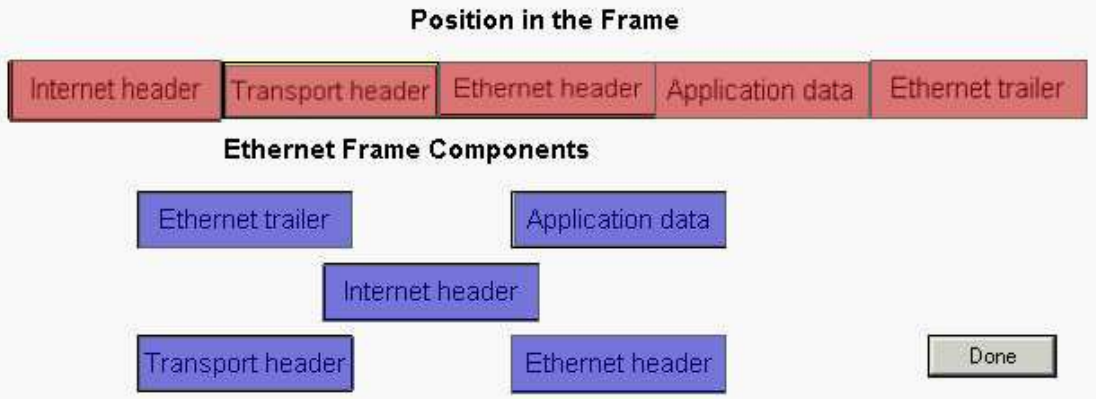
Position in the Frame

| Internet header | Transport header | Ethernet header | Application data | Ethernet trailer |
|---|---|---|---|---|

Ethernet Frame Components

Ethernet trailer

Application data

Internet header

Transport header

Ethernet header

Done